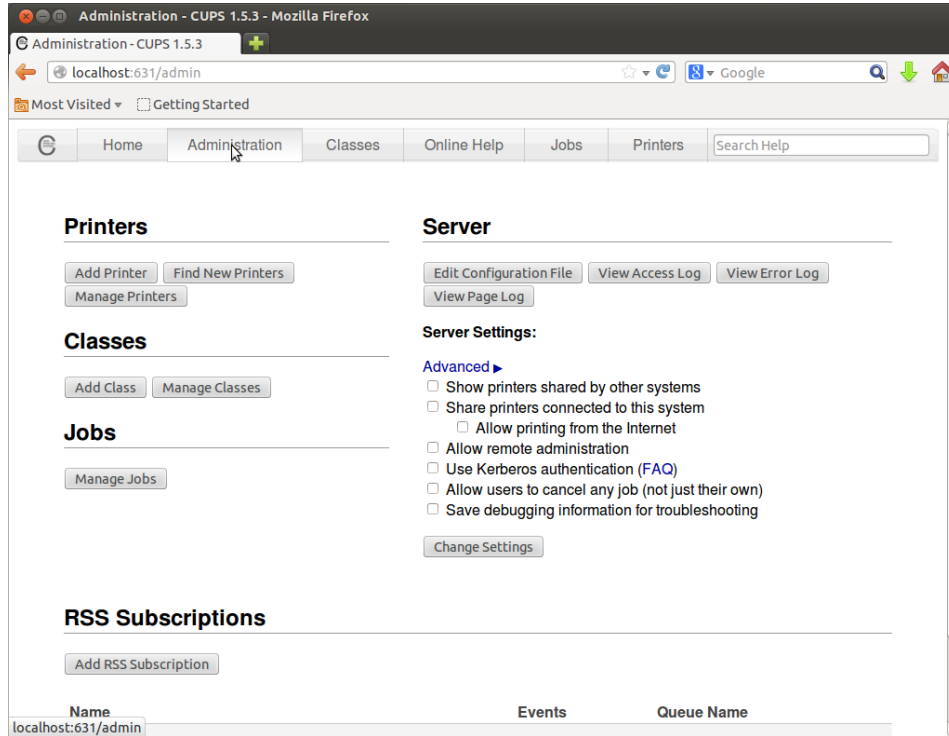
Administration - CUPS 1.5.3 - Mozilla Firefox

Administration - CUPS 1.5.3

localhost:631/admin

Google

Most Visited

Getting Started

Home | Administration | Classes | Online Help | Jobs | Printers | Search Help

Printers

Add Printer Find New Printers
Manage Printers

Classes

Add Class Manage Classes

Jobs

Manage Jobs

Server

Edit Configuration File View Access Log View Error Log
View Page Log

Server Settings:

Advanced ▸
Show printers shared by other systems
Share printers connected to this system
Allow printing from the Internet
Allow remote administration
Use Kerberos authentication (FAQ)
Allow users to cancel any job (not just their own)
Save debugging information for troubleshooting

Change Settings

RSS Subscriptions

Add RSS Subscription

Name Events Queue Name

localhost:631/admin